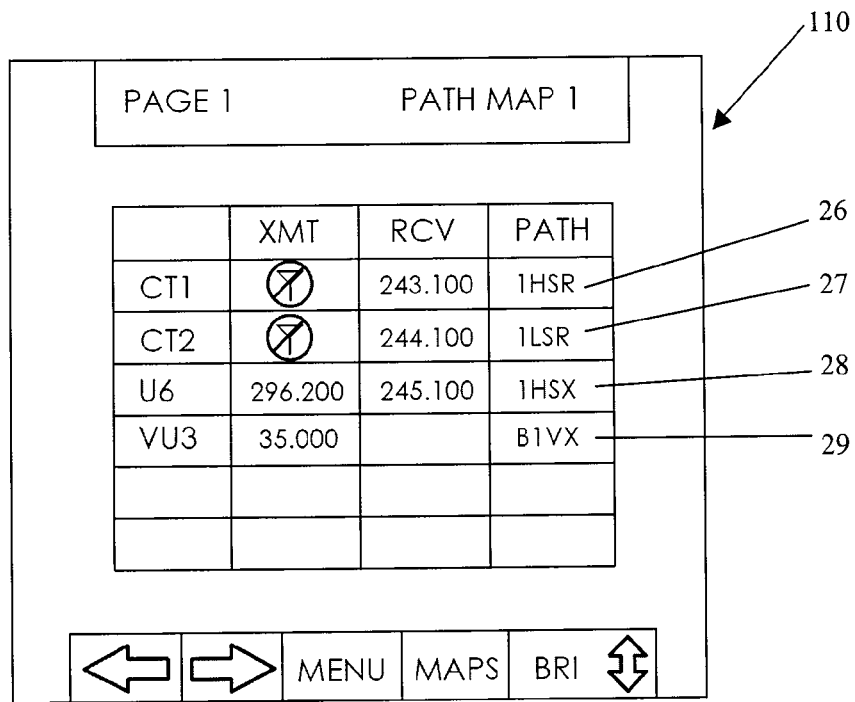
110

PAGE 1 PATH MAP 1

| | XMT | RCV | PATH |
|---|---|---|---|
| CT1 | | 243.100 | 1HSR |
| CT2 | | 244.100 | 1LSR |
| U6 | 296.200 | 245.100 | 1HSX |
| VU3 | 35.000 | | B1VX |
| | | | |
| | | | |

26
27
28
29

MENU MAPS BRI